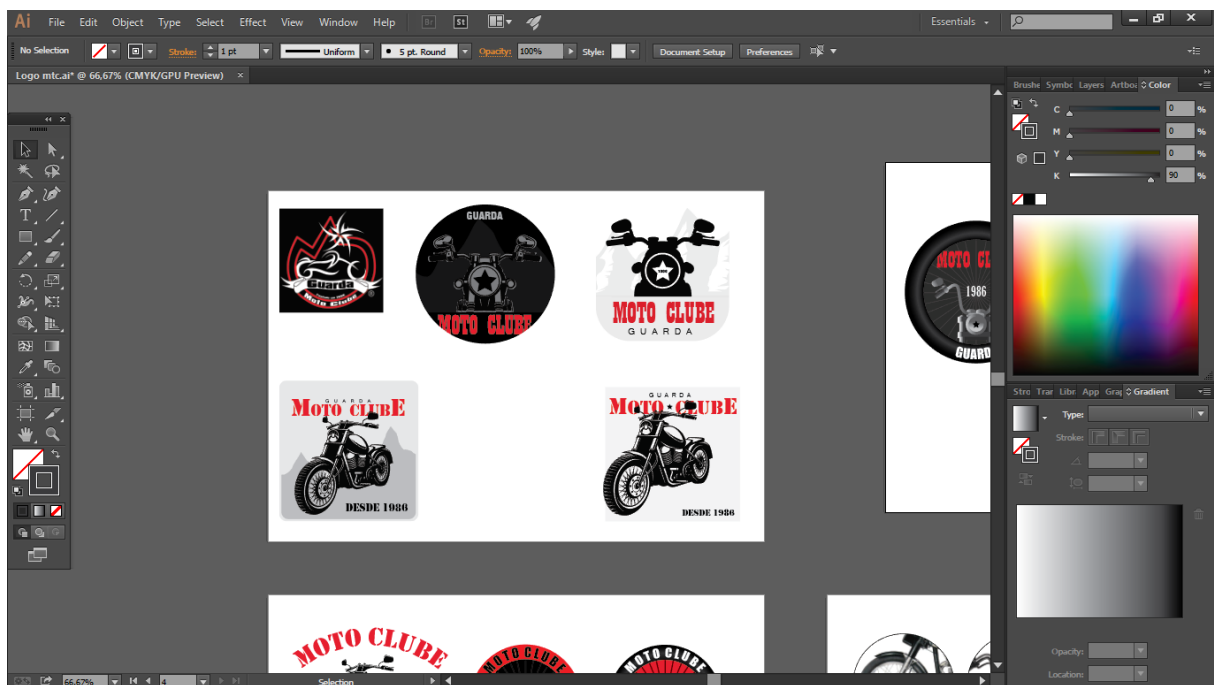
Ai File Edit Object Type Select Effect View Window Help

Essentials

No Selection Stroke: 1 pt Uniform 5 pt. Round Opacity: 100% Style: Document Setup Preferences

Logo mtc.ai* @ 66,67% (CMYK/GPU Preview) ×

Guarda
Moto Clube

GUARDA
MOTO CLUBE

MOTO CLUBE
GUARDA

GUARDA
MOTO CLUBE
DESDE 1986

GUARDA
MOTO CLUBE
DESDE 1986

MOTO CLU
1986
GUARD

MOTO CLUBE
MOTO CLUBE
MOTO CLUBE

Brushe Symbo Layers Artbo Color
C 0 %
M 0 %
Y 0 %
K 90 %

Stro Tran Libr App Grap Gradient
Type:
Stroke:
Opacity:
Location:

66,67% 4 Selection